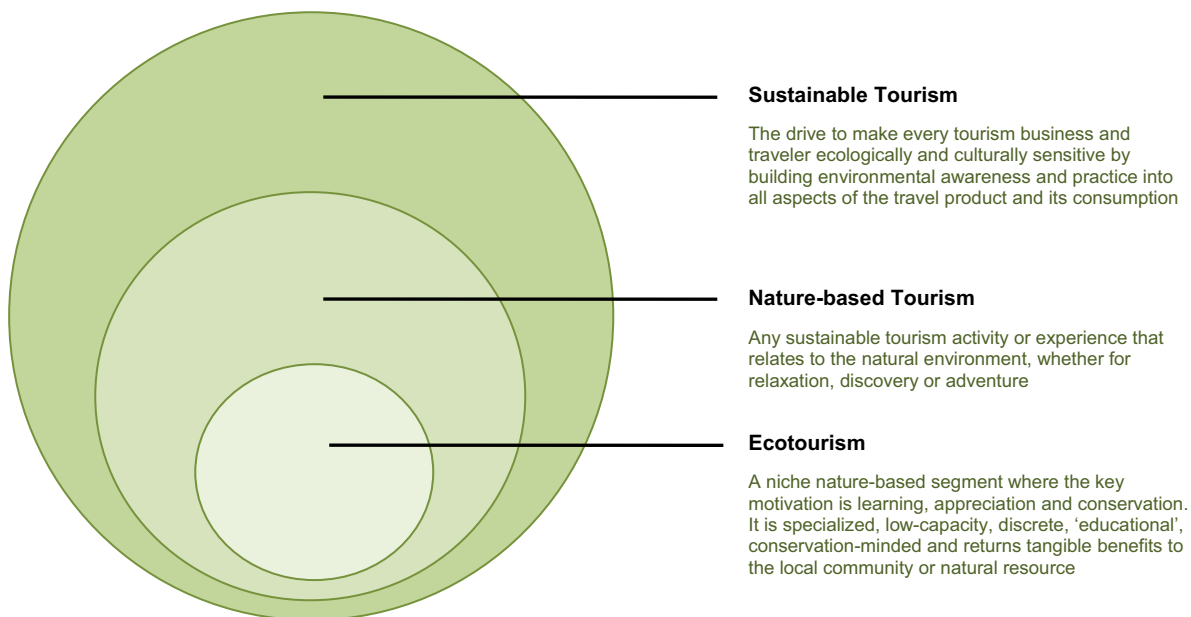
Sustainable Tourism

The drive to make every tourism business and traveler ecologically and culturally sensitive by building environmental awareness and practice into all aspects of the travel product and its consumption

Nature-based Tourism

Any sustainable tourism activity or experience that relates to the natural environment, whether for relaxation, discovery or adventure

Ecotourism

A niche nature-based segment where the key motivation is learning, appreciation and conservation. It is specialized, low-capacity, discrete, ‘educational’, conservation-minded and returns tangible benefits to the local community or natural resource